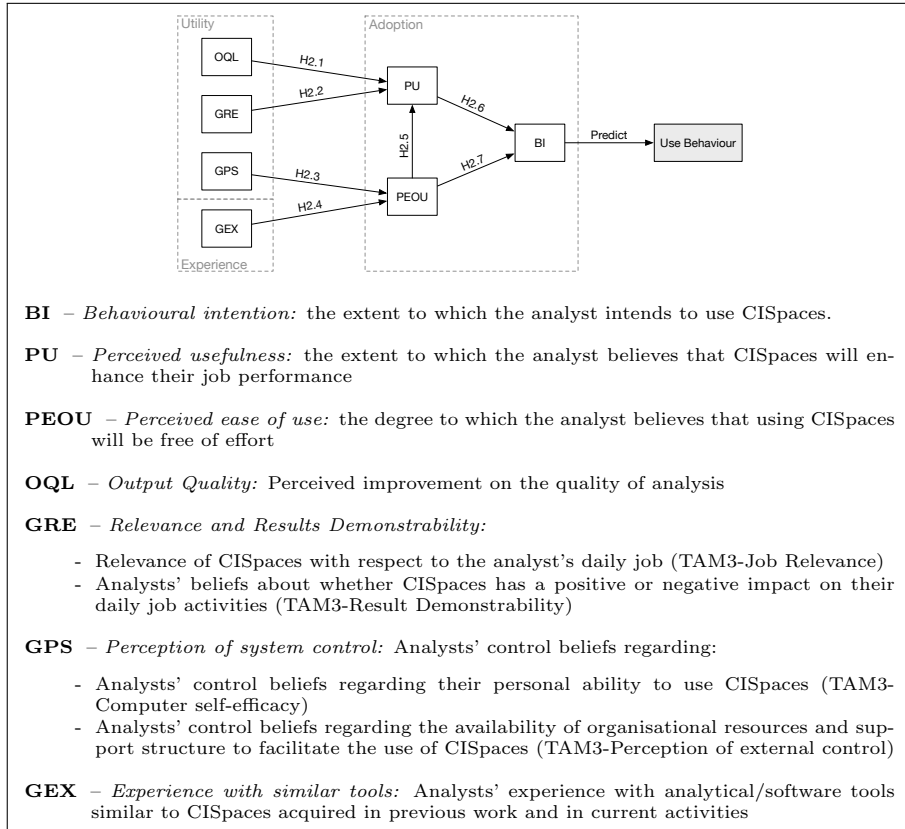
Utility
Adoption
OQL
GRE
GPS
GEX
Experience
H2.1
H2.2
H2.3
H2.4
H2.5
H2.6
H2.7
PU
PEOU
BI
Predict
Use Behaviour

**BI** – *Behavioural intention:* the extent to which the analyst intends to use CISpaces.

**PU** – *Perceived usefulness:* the extent to which the analyst believes that CISpaces will enhance their job performance

**PEOU** – *Perceived ease of use:* the degree to which the analyst believes that using CISpaces will be free of effort

**OQL** – *Output Quality:* Perceived improvement on the quality of analysis

**GRE** – *Relevance and Results Demonstrability:*

- Relevance of CISpaces with respect to the analyst's daily job (TAM3-Job Relevance)
- Analysts' beliefs about whether CISpaces has a positive or negative impact on their daily job activities (TAM3-Result Demonstrability)

**GPS** – *Perception of system control:* Analysts' control beliefs regarding:

- Analysts' control beliefs regarding their personal ability to use CISpaces (TAM3-Computer self-efficacy)
- Analysts' control beliefs regarding the availability of organisational resources and support structure to facilitate the use of CISpaces (TAM3-Perception of external control)

**GEX** – *Experience with similar tools:* Analysts' experience with analytical/software tools similar to CISpaces acquired in previous work and in current activities